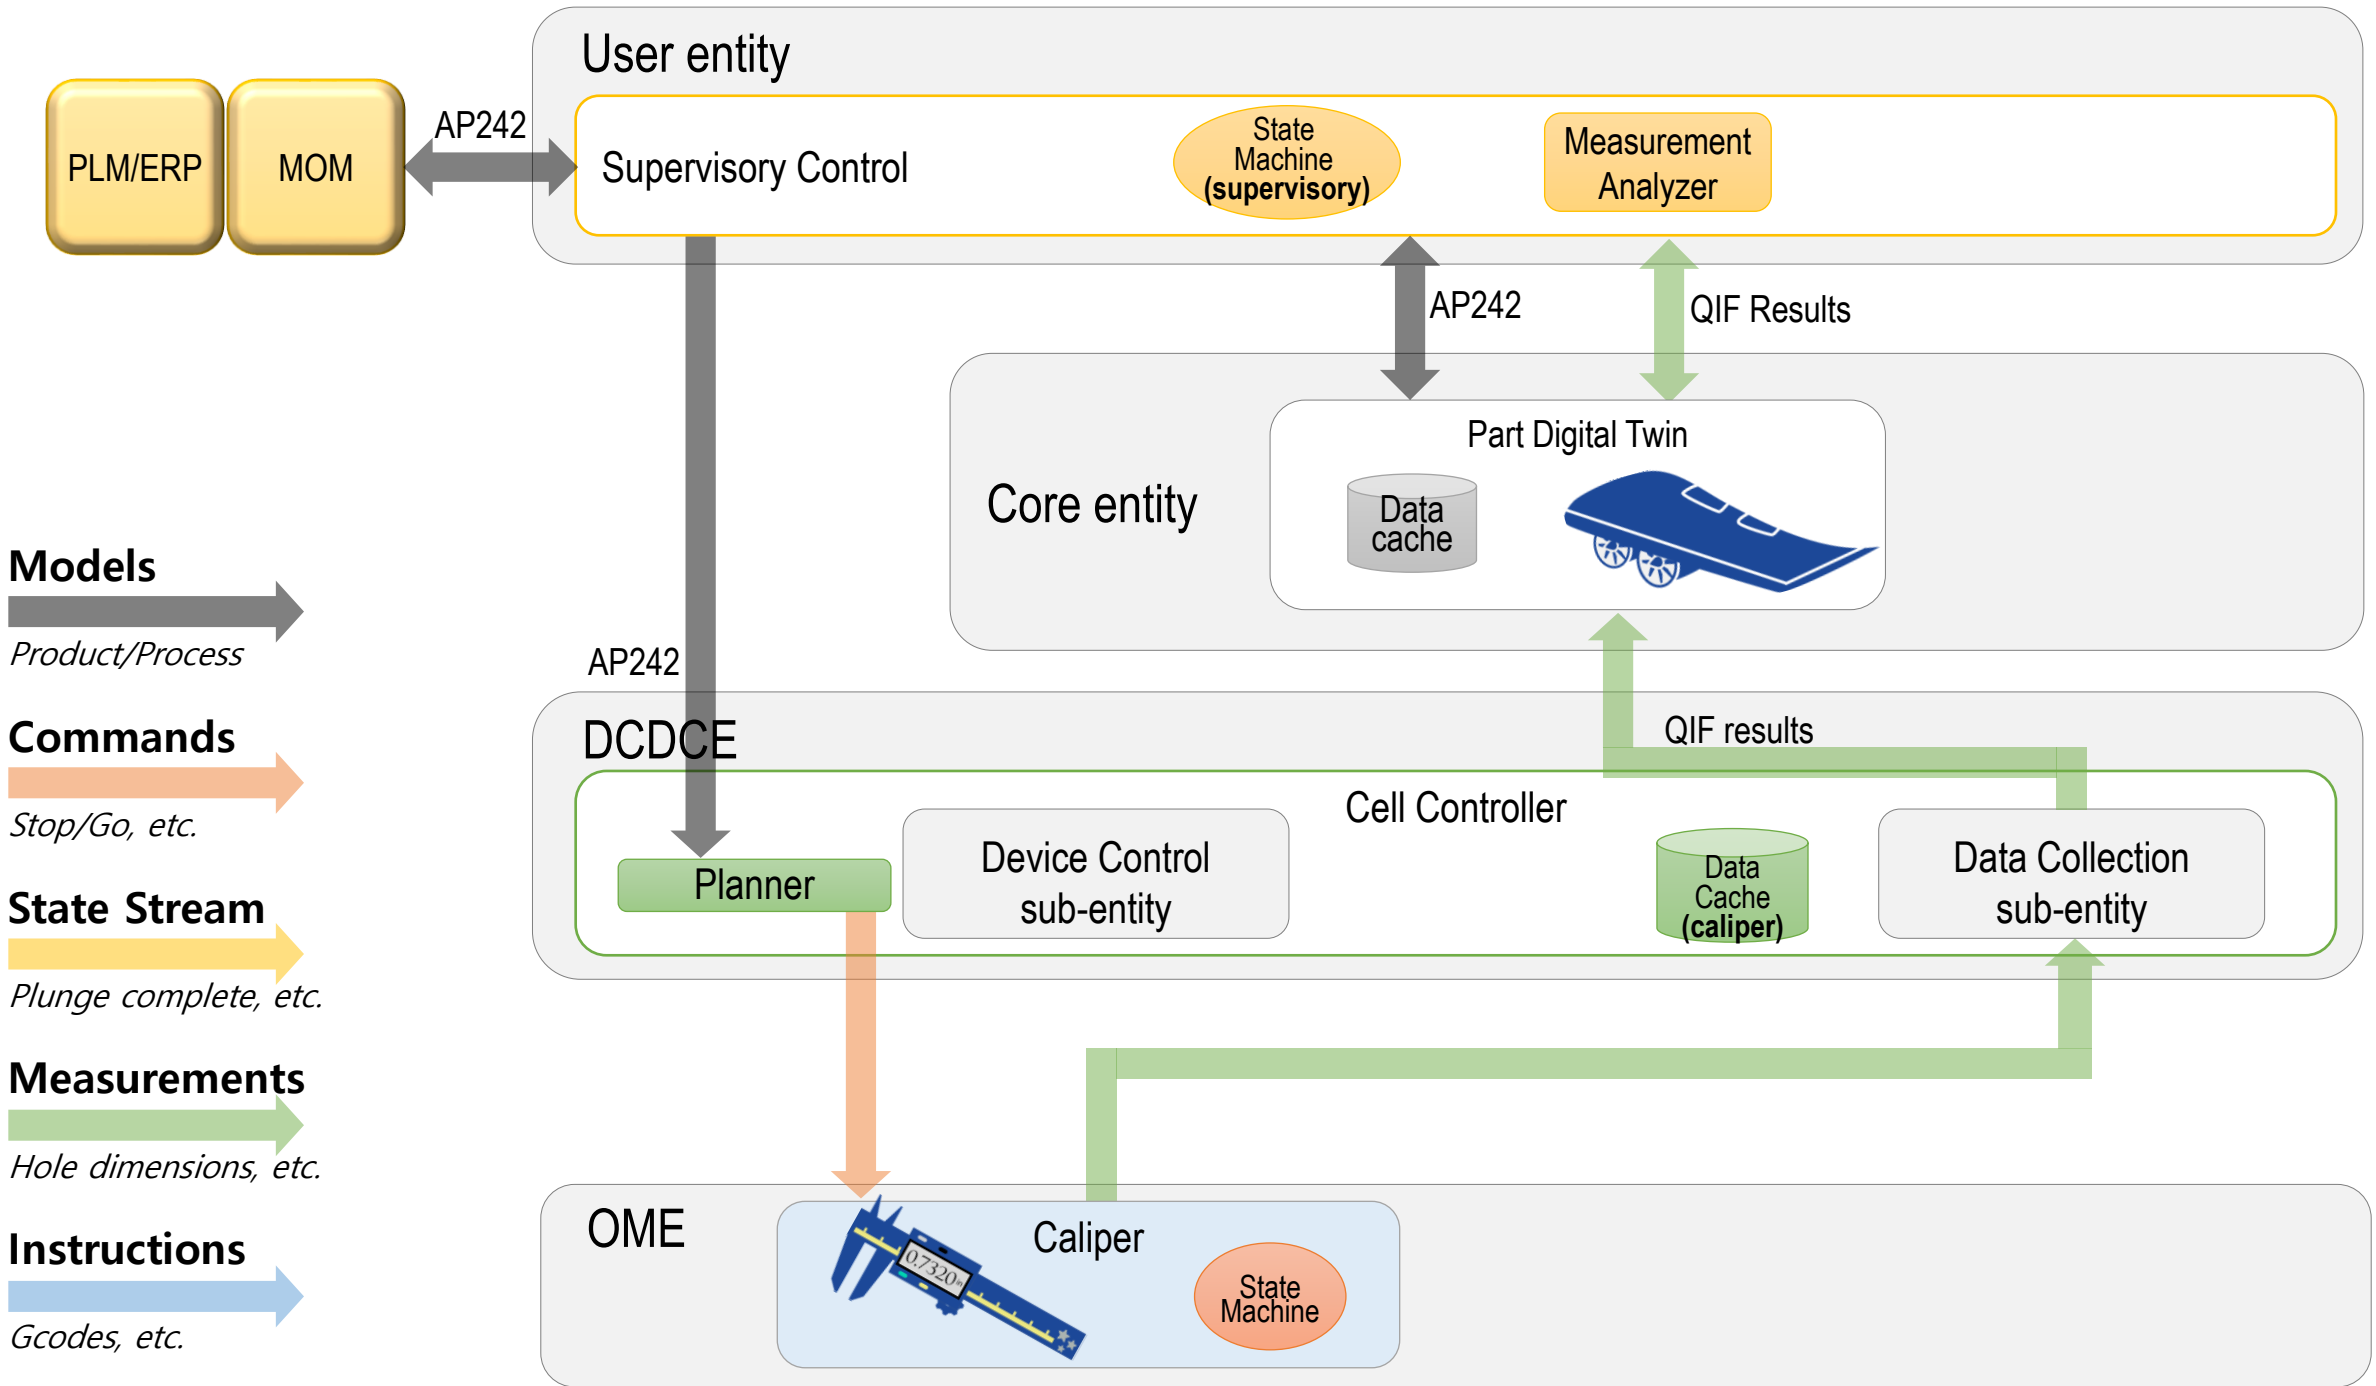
PLM/ERP

MOM

AP242

User entity

Supervisory Control

State Machine (supervisory)

Measurement Analyzer

AP242

QIF Results

Core entity

Part Digital Twin

Data cache

Models

Product/Process

Commands

Stop/Go, etc.

State Stream

Plunge complete, etc.

Measurements

Hole dimensions, etc.

Instructions

Gcodes, etc.

AP242

DCDCE

QIF results

Cell Controller

Planner

Device Control sub-entity

Data Cache (caliper)

Data Collection sub-entity

OME

Caliper

0.7320

State Machine